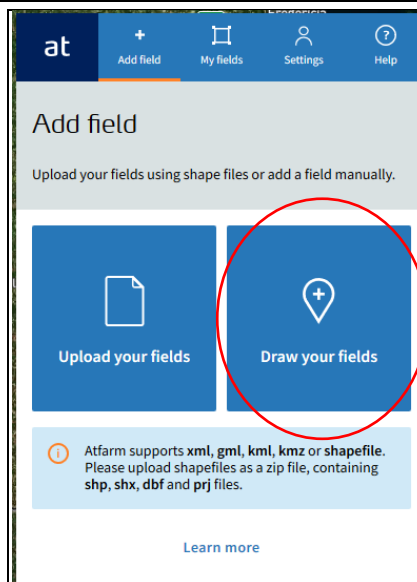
at

+ Add field

My fields

Settings

Help

Add field

Upload your fields using shape files or add a field manually.

Upload your fields

Draw your fields

Atfarm supports xml, gml, kml, kmz or shapefile. Please upload shapefiles as a zip file, containing shp, shx, dbf and prj files.

Learn more